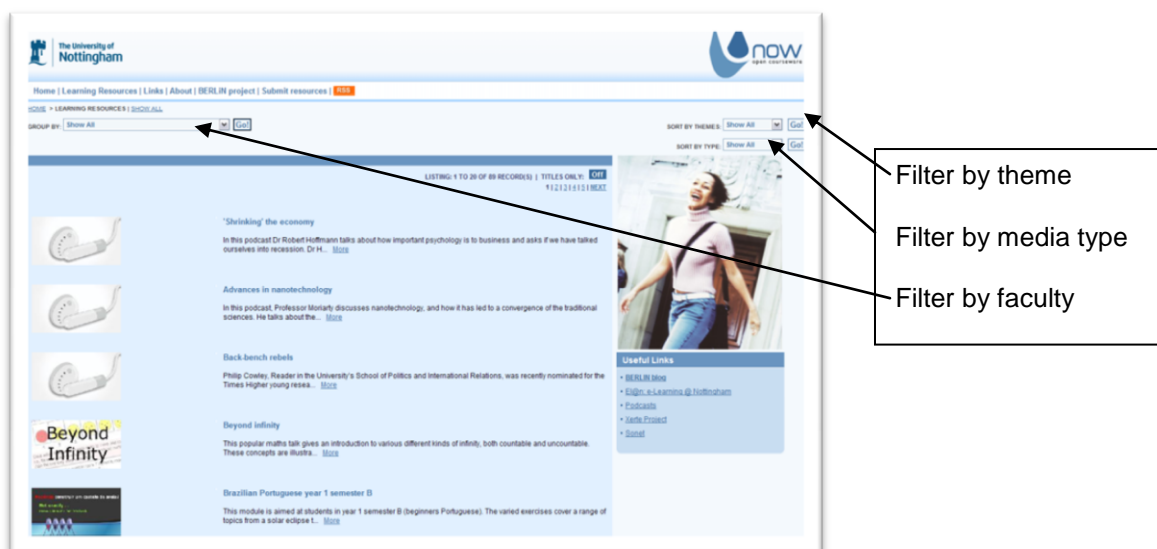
The University of Nottingham

now
open courseware

Home | Learning Resources | Links | About | BERLiN project | Submit resources | RSS

HOME > LEARNING RESOURCES | SHOW ALL

GROUP BY: Show All Go!

SORT BY THEMES: Show All Go!

SORT BY TYPE: Show All Go!

LISTING: 1 TO 20 OF 89 RECORD(S) | TITLES ONLY: Off
1 | 2 | 3 | 4 | 5 | NEXT

'Shrinking' the economy

In this podcast Dr Robert Hoffmann talks about how important psychology is to business and asks if we have talked ourselves into recession. Dr H... More

Advances in nanotechnology

In this podcast, Professor Moriarty discusses nanotechnology, and how it has led to a convergence of the traditional sciences. He talks about the... More

Back-bench rebels

Philip Cowley, Reader in the University's School of Politics and International Relations, was recently nominated for the Times Higher young resea... More

Beyond Infinity

Beyond infinity

This popular maths talk gives an introduction to various different kinds of infinity, both countable and uncountable. These concepts are illustra... More

Brazilian Portuguese year 1 semester B

This module is aimed at students in year 1 semester B (beginners Portuguese). The varied exercises cover a range of topics from a solar eclipse t... More

Useful Links
• BERLiN blog
• El@n: e-Learning @ Nottingham
• Podcasts
• Xerte Project
• Sonet

Filter by theme

Filter by media type

Filter by faculty